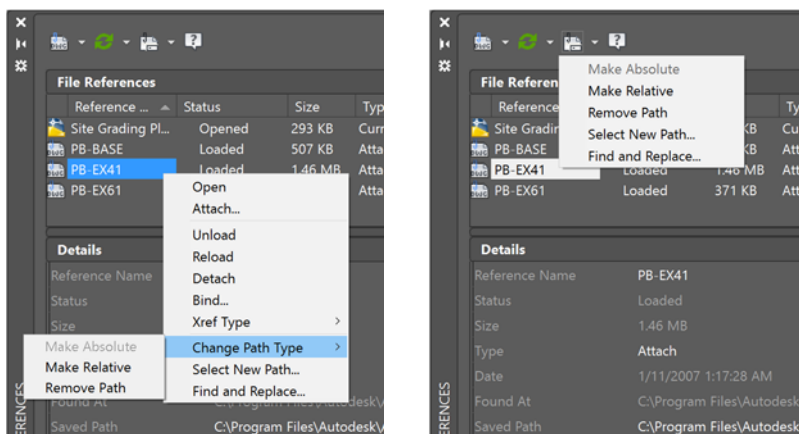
File References

| Reference ... | Status | Size | Typ |
|---|---|---|---|
| Site Grading Pl... | Opened | 293 KB | Curr |
| PB-BASE | Loaded | 507 KB | Atta |
| PB-EX41 | Loaded | 1.46 MB | Atta |
| PB-EX61 | | | Atta |

Open
Attach...
Unload
Reload
Detach
Bind...
Xref Type
Change Path Type
Select New Path...
Find and Replace...

Make Absolute
Make Relative
Remove Path

Details
Reference Name
Status
Size
Found At
Saved Path
C:\Program Files\Autodesk\
C:\Program Files\Autodesk\
ERENCES

File Referen
Reference
Site Gradin
PB-BASE
PB-EX41
PB-EX61

Make Absolute
Make Relative
Remove Path
Select New Path...
Find and Replace...

KB
KB
Loaded 1.46 MB
Loaded 371 KB
Ty
Att
Att
Att

Details
Reference Name PB-EX41
Status Loaded
Size 1.46 MB
Type Attach
Date 1/11/2007 1:17:28 AM
Found At C:\Program Files\Autodesk
Saved Path C:\Program Files\Autodesk
ERENCES